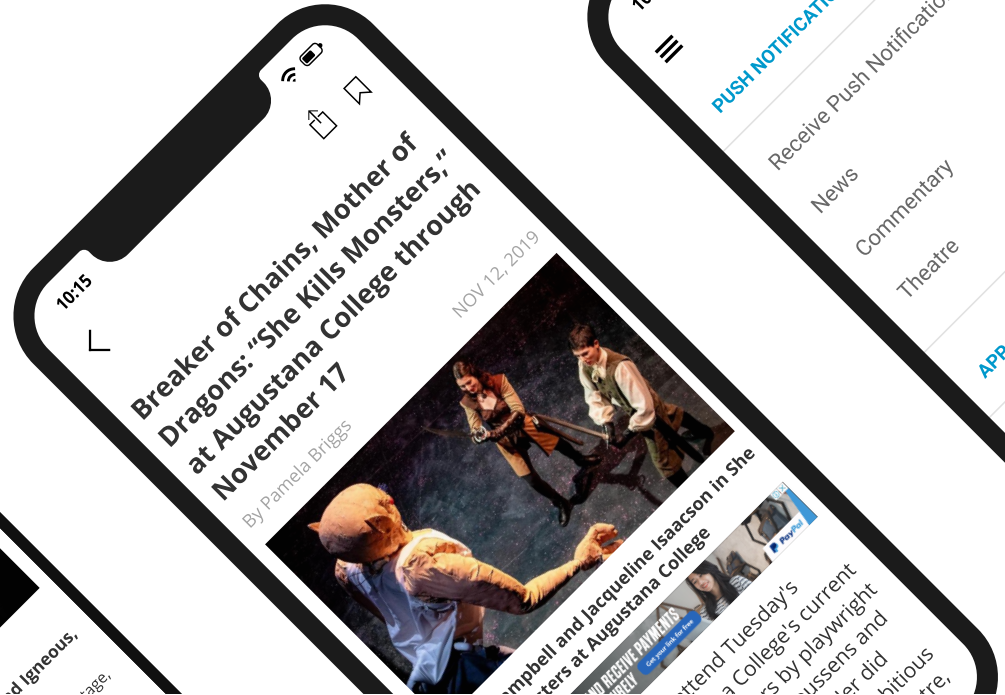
10:15

Breaker of Chains, Mother of Dragons: "She Kills Monsters," at Augustana College through November 17

NOV 12, 2019

By Pamela Briggs

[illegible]ampbell and Jacqueline Isaacson in She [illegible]sters at Augustana College

PayPal

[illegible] AND RECEIVE PAYMENTS

Get your link for free

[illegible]ttend Tuesday's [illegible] College's current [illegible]s by playwright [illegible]ussens and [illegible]ler did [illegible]bitious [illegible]tre,

d Igneous,

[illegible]tage,

PUSH NOTIFICATI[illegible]

Receive Push Notificatio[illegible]

News

Commentary

Theatre

APP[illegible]